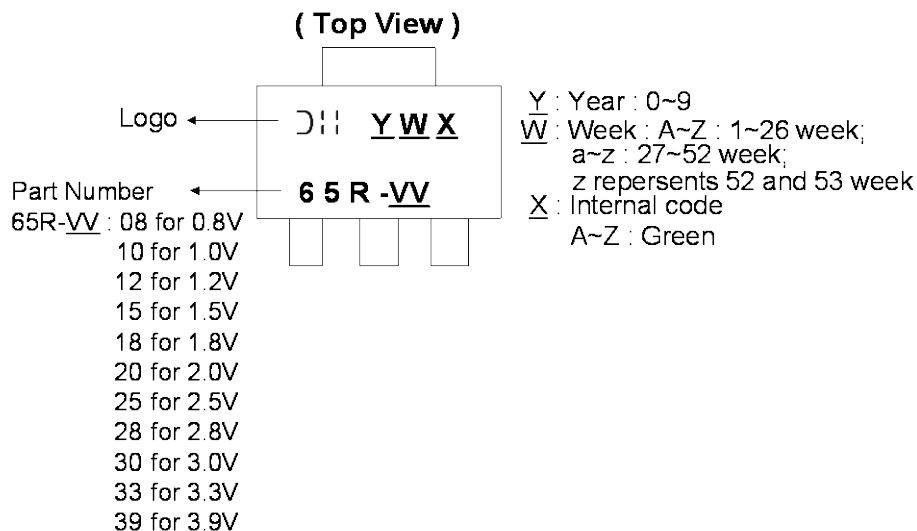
( Top View )

Logo

Part Number
65R-VV : 08 for 0.8V
10 for 1.0V
12 for 1.2V
15 for 1.5V
18 for 1.8V
20 for 2.0V
25 for 2.5V
28 for 2.8V
30 for 3.0V
33 for 3.3V
39 for 3.9V

DII YWX

65R-VV

Y : Year : 0~9
W : Week : A~Z : 1~26 week;
a~z : 27~52 week;
z repersents 52 and 53 week
X : Internal code
A~Z : Green